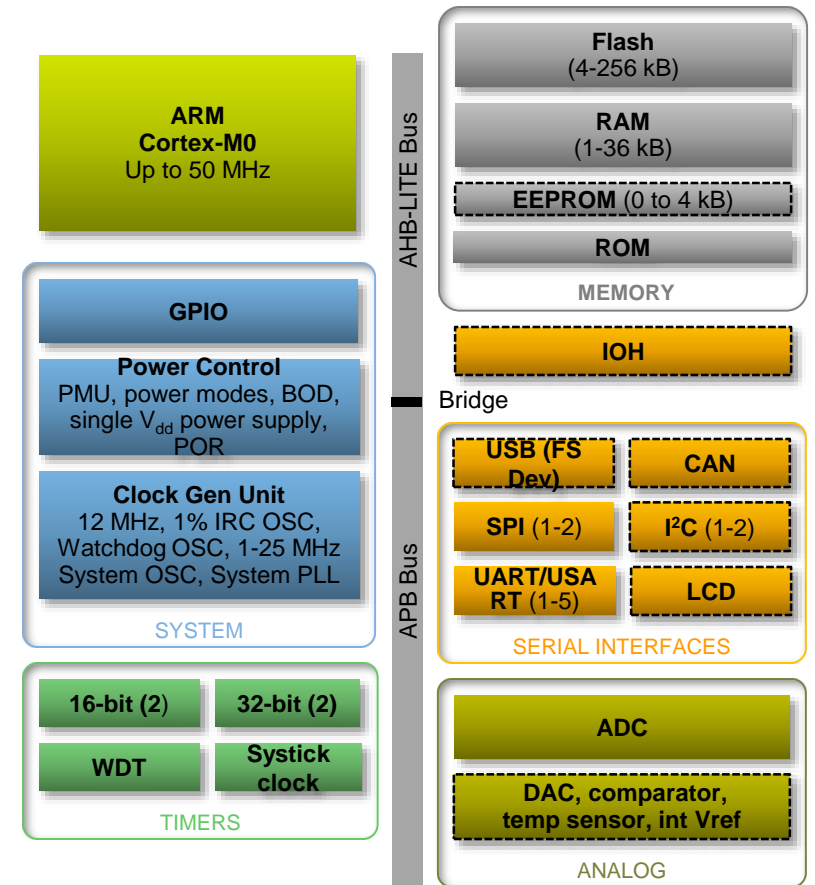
ARM
Cortex-M0
Up to 50 MHz

AHB-LITE Bus

Flash
(4-256 kB)

RAM
(1-36 kB)

EEPROM (0 to 4 kB)

ROM

MEMORY

GPIO

Power Control
PMU, power modes, BOD, single $V_{dd}$ power supply, POR

Clock Gen Unit
12 MHz, 1% IRC OSC, Watchdog OSC, 1-25 MHz System OSC, System PLL

SYSTEM

IOH

Bridge

APB Bus

USB (FS Dev)

CAN

SPI (1-2)

I$^2$C (1-2)

UART/USART (1-5)

LCD

SERIAL INTERFACES

16-bit (2)

32-bit (2)

WDT

Systick clock

TIMERS

ADC

DAC, comparator, temp sensor, int Vref

ANALOG